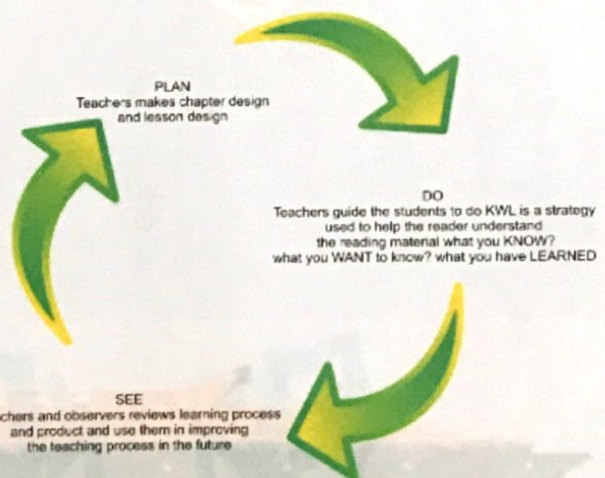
PLAN
Teachers makes chapter design and lesson design

DO
Teachers guide the students to do KWL is a strategy used to help the reader understand the reading material what you KNOW? what you WANT to know? what you have LEARNED

SEE
chers and observers reviews learning process and product and use them in improving the teaching process in the future